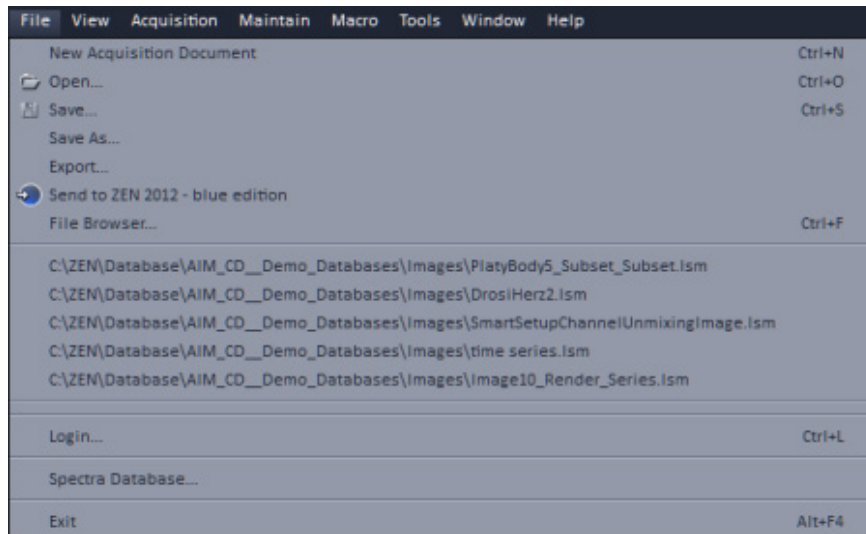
File View Acquisition Maintain Macro Tools Window Help

New Acquisition Document Ctrl+N
Open... Ctrl+O
Save... Ctrl+S
Save As...
Export...
Send to ZEN 2012 - blue edition
File Browser... Ctrl+F

C:\ZEN\Database\AIM_CD__Demo_Databases\Images\PlatyBody5_Subset_Subset.lsm
C:\ZEN\Database\AIM_CD__Demo_Databases\Images\DrosiHerz2.lsm
C:\ZEN\Database\AIM_CD__Demo_Databases\Images\SmartSetupChannelUnmixingImage.lsm
C:\ZEN\Database\AIM_CD__Demo_Databases\Images\time series.lsm
C:\ZEN\Database\AIM_CD__Demo_Databases\Images\Image10_Render_Series.lsm

Login... Ctrl+L

Spectra Database...

Exit Alt+F4